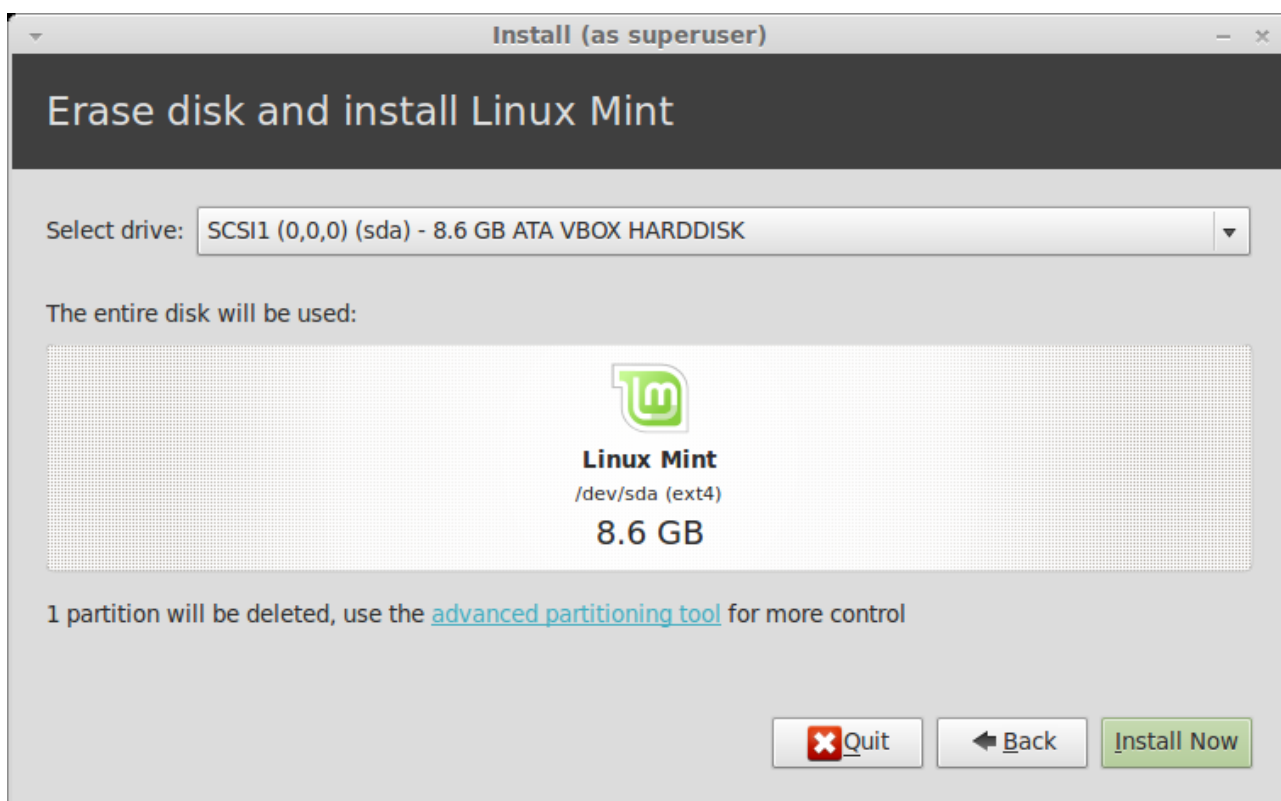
Install (as superuser)

Erase disk and install Linux Mint

Select drive: SCSI1 (0,0,0) (sda) - 8.6 GB ATA VBOX HARDDISK

The entire disk will be used:

Linux Mint
/dev/sda (ext4)
8.6 GB

1 partition will be deleted, use the advanced partitioning tool for more control

Quit
Back
Install Now